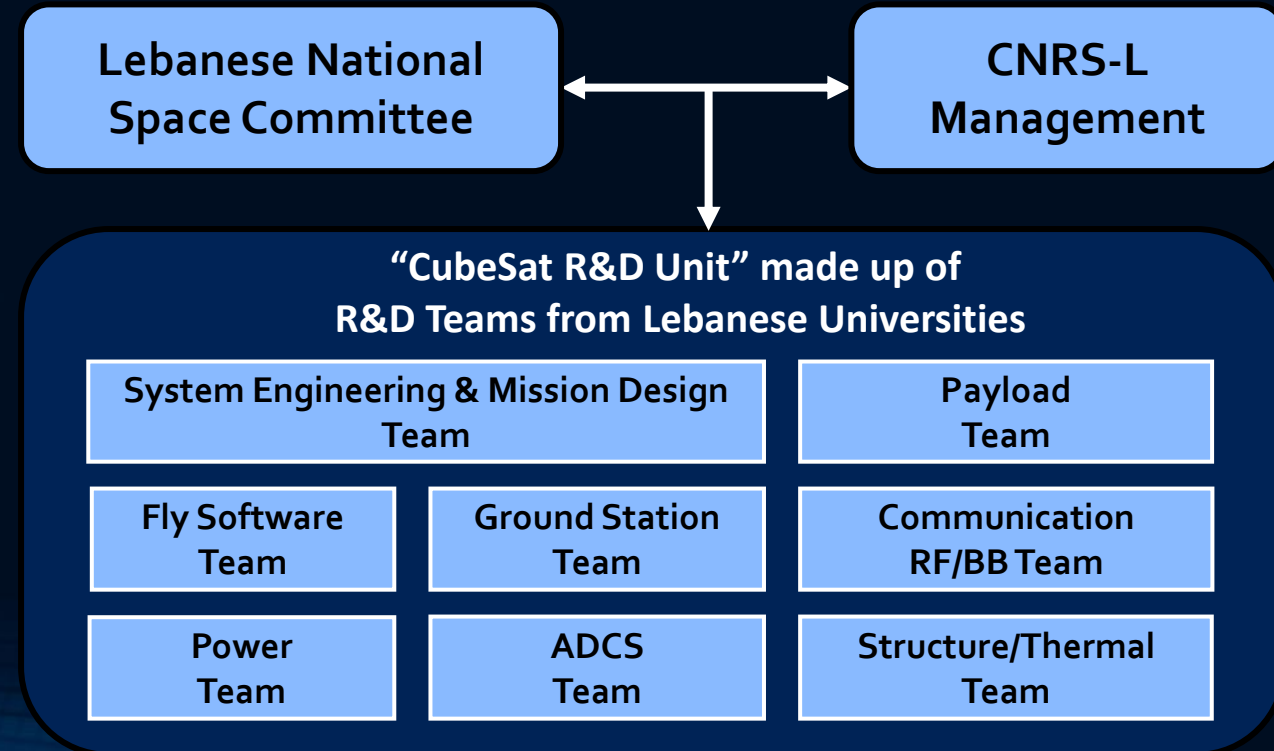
Lebanese National Space Committee

CNRS-L Management

“CubeSat R&D Unit” made up of R&D Teams from Lebanese Universities

System Engineering & Mission Design Team

Payload Team

Fly Software Team

Ground Station Team

Communication RF/BB Team

Power Team

ADCS Team

Structure/Thermal Team